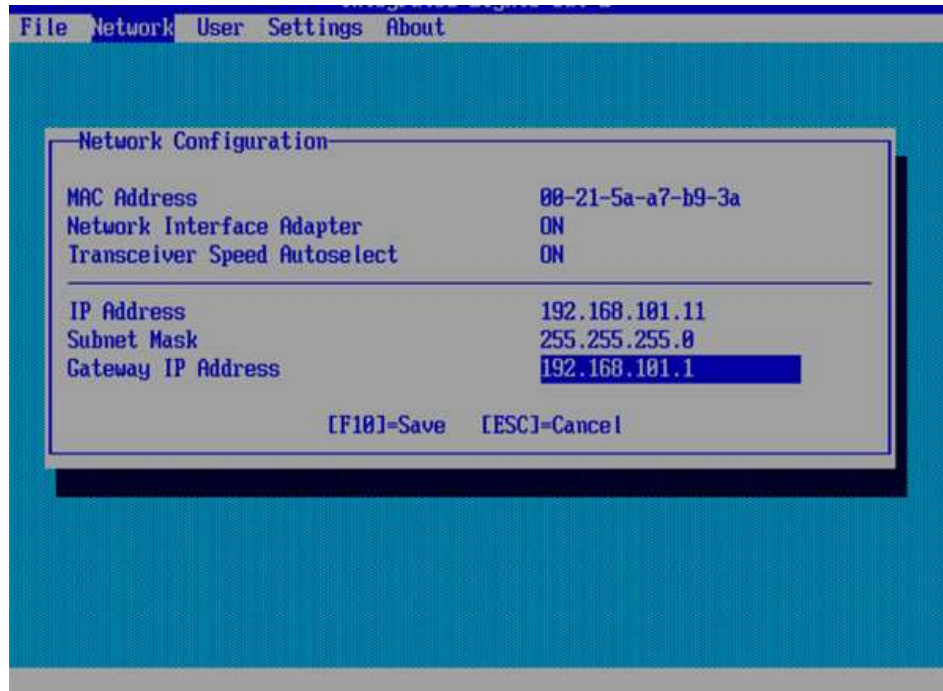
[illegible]

File Network User Settings About

Network Configuration

MAC Address 00-21-5a-a7-b9-3a
Network Interface Adapter ON
Transceiver Speed Autoselect ON

IP Address 192.168.101.11
Subnet Mask 255.255.255.0
Gateway IP Address 192.168.101.1

[F10]=Save [ESC]=Cancel